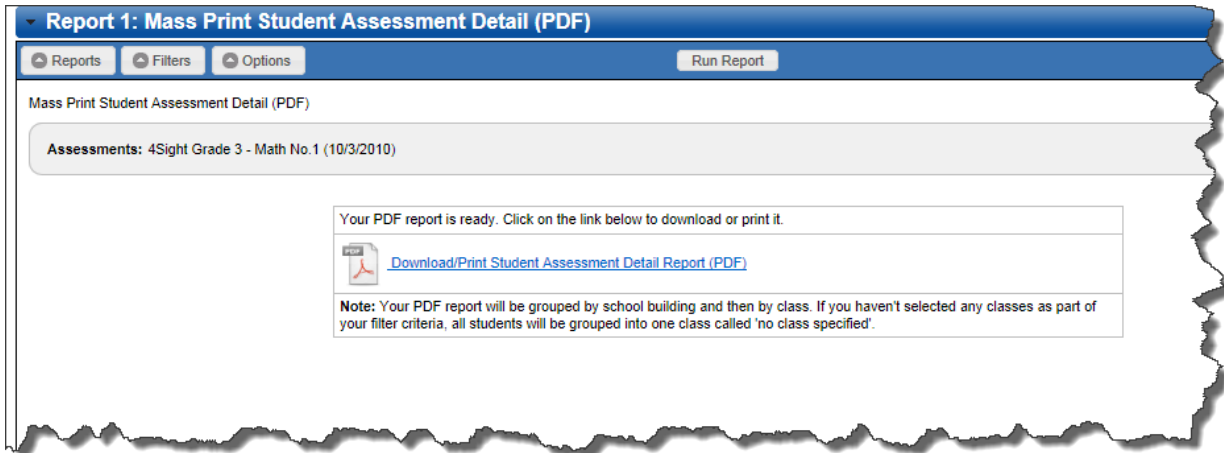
Report 1: Mass Print Student Assessment Detail (PDF)

Reports Filters Options Run Report

Mass Print Student Assessment Detail (PDF)

**Assessments:** 4Sight Grade 3 - Math No.1 (10/3/2010)

Your PDF report is ready. Click on the link below to download or print it.

PDF

Download/Print Student Assessment Detail Report (PDF)

**Note:** Your PDF report will be grouped by school building and then by class. If you haven't selected any classes as part of your filter criteria, all students will be grouped into one class called 'no class specified'.